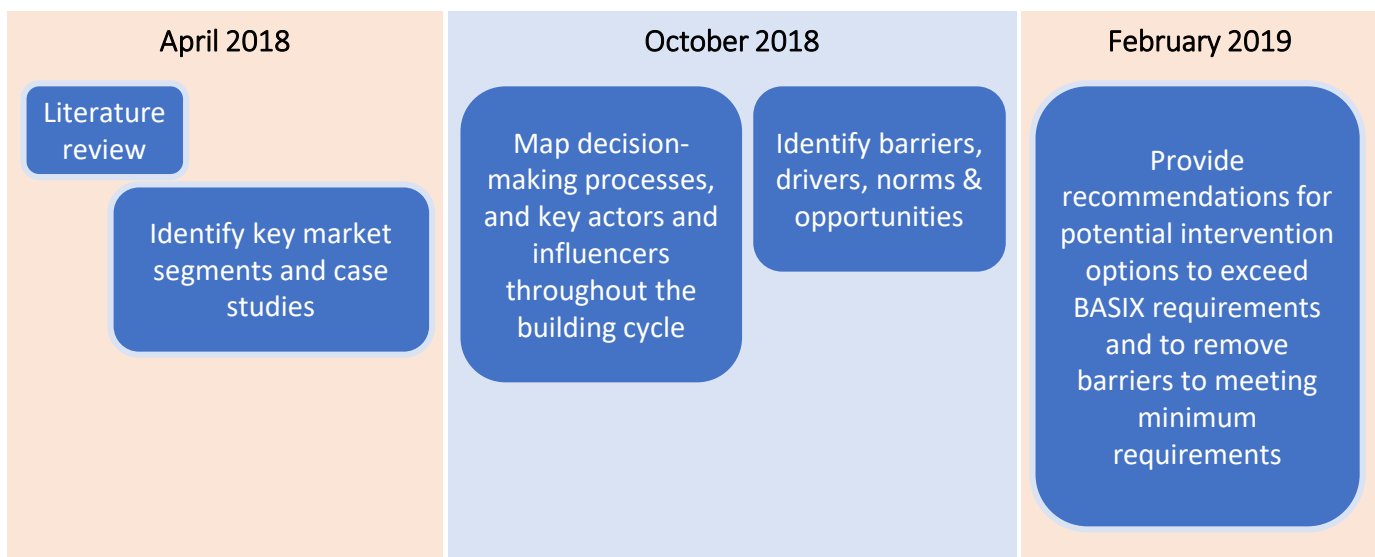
April 2018

Literature review

Identify key market segments and case studies

October 2018

Map decision-making processes, and key actors and influencers throughout the building cycle

Identify barriers, drivers, norms & opportunities

February 2019

Provide recommendations for potential intervention options to exceed BASIX requirements and to remove barriers to meeting minimum requirements